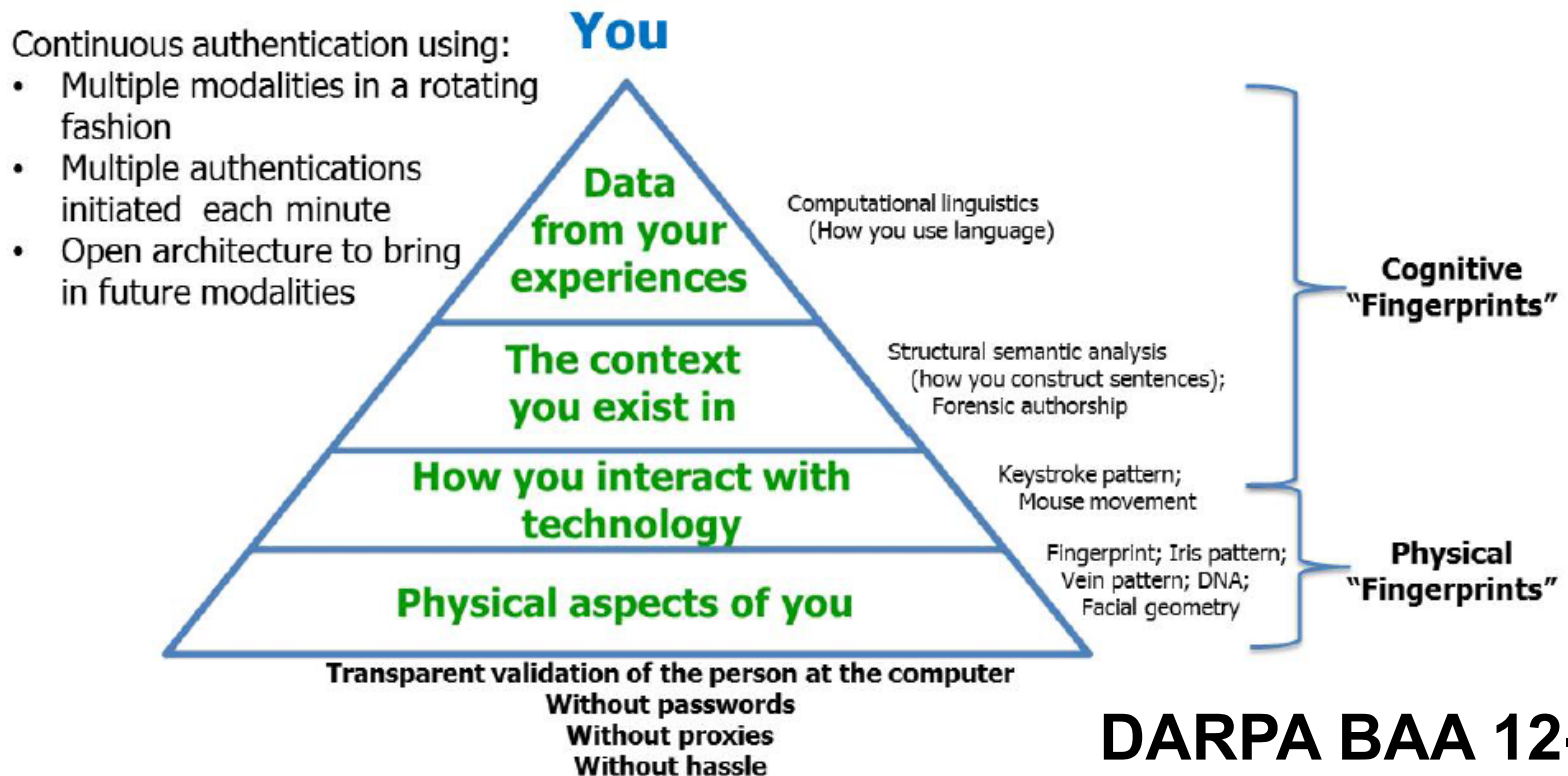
Continuous authentication using:
• Multiple modalities in a rotating fashion
• Multiple authentications initiated each minute
• Open architecture to bring in future modalities

You

Data from your experiences

The context you exist in

How you interact with technology

Physical aspects of you

Computational linguistics (How you use language)

Structural semantic analysis (how you construct sentences); Forensic authorship

Keystroke pattern; Mouse movement

Fingerprint; Iris pattern; Vein pattern; DNA; Facial geometry

Cognitive "Fingerprints"

Physical "Fingerprints"

Transparent validation of the person at the computer
Without passwords
Without proxies
Without hassle

DARPA BAA 12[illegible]